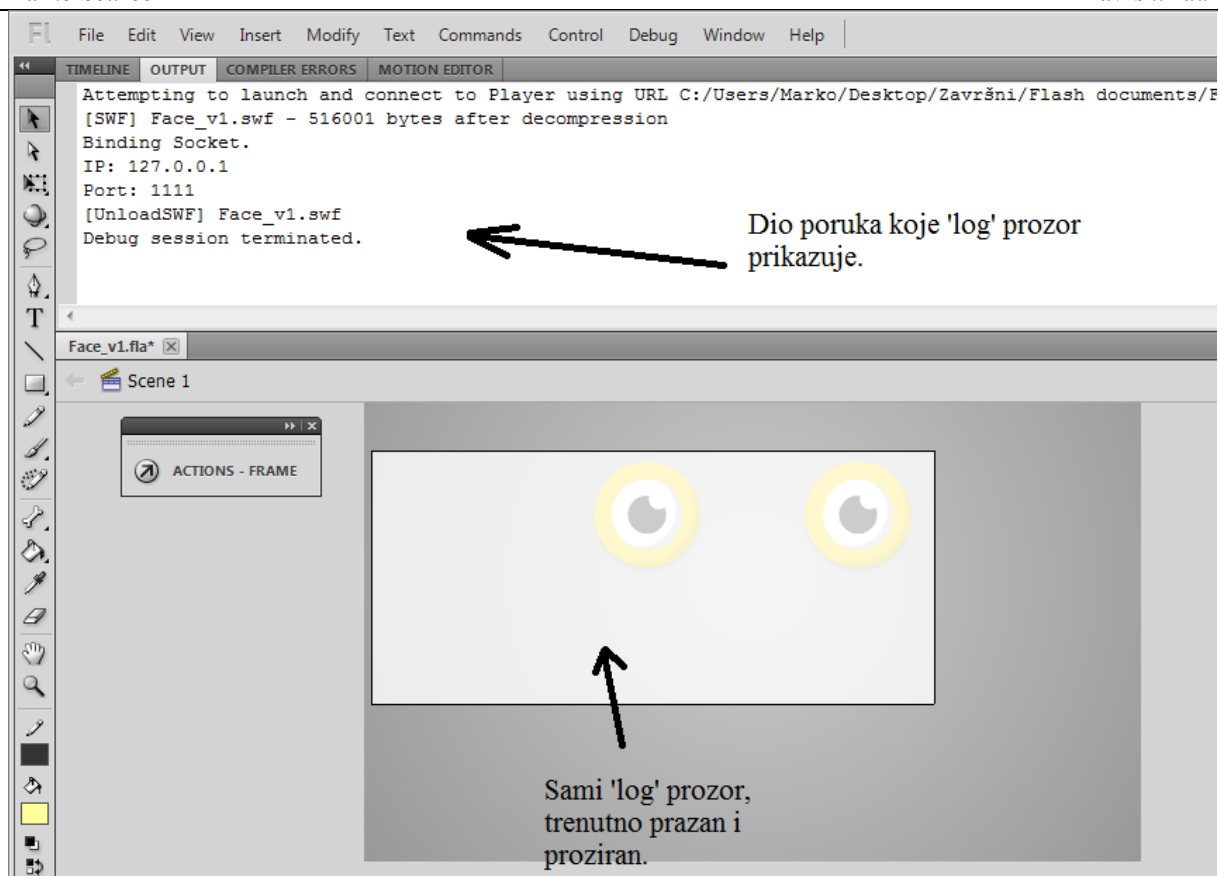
Fl File Edit View Insert Modify Text Commands Control Debug Window Help

TIMELINE OUTPUT COMPILER ERRORS MOTION EDITOR

Attempting to launch and connect to Player using URL C:/Users/Marko/Desktop/Završni/Flash documents/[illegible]
[SWF] Face_v1.swf - 516001 bytes after decompression
Binding Socket.
IP: 127.0.0.1
Port: 1111
[UnloadSWF] Face_v1.swf
Debug session terminated.

Dio poruka koje 'log' prozor prikazuje.

Face_v1.fla*

Scene 1

ACTIONS - FRAME

Sami 'log' prozor, trenutno prazan i proziran.